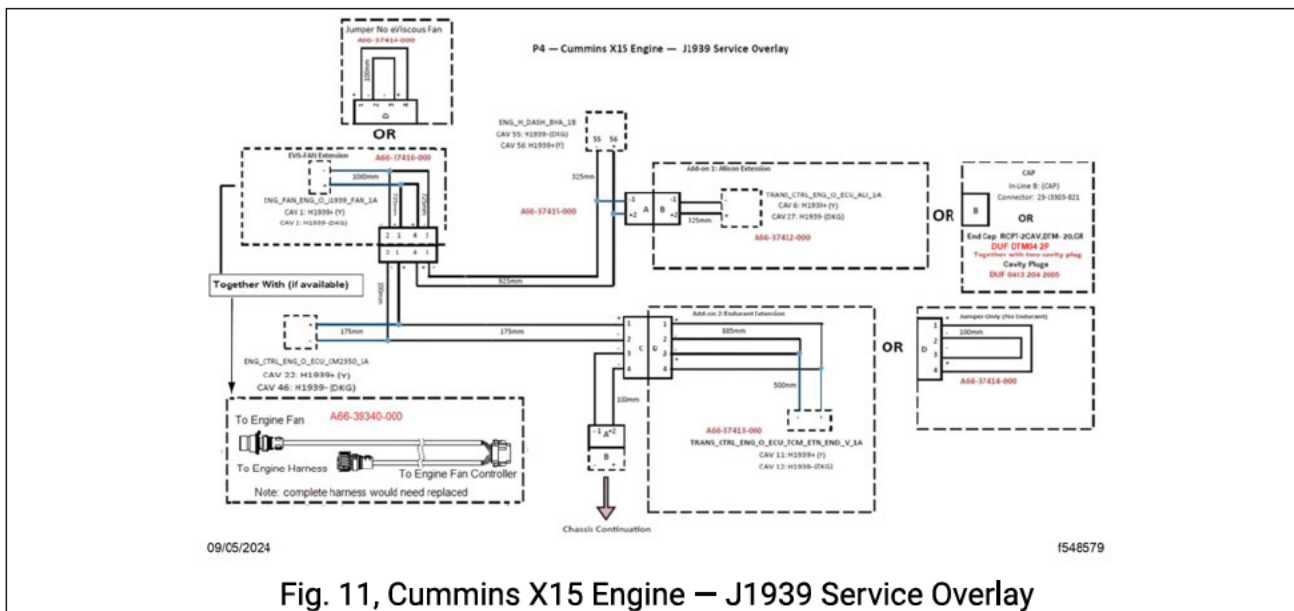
Jumper No eViscous Fan
A66-37411-000

100mm

1 2 3 4

OR

P4 — Cummins X15 Engine — J1939 Service Overlay

ENG_H_DASH_BHA_1B
CAV 55: H1939-(DKG)
CAV 56: H1939+(Y)

55 56

EVS-FAN Extension
A66-37416-000

100mm

ENG_FAN_ENG_O_J1939_FAN_1A
CAV 1: H1939+ (Y)
CAV 1: H1939-(DKG)

175mm

2 3 4 1
3 1 4 1

325mm

A66-37415-000

A B

325mm

Add-on 1: Allison Extension

TRANS_CTRL_ENG_O_ECU_ALI_1A
CAV 8: H1939+ (Y)
CAV 27: H1939-(DKG)

A66-37412-000

OR

CAP
In-Line B: (CAP)
Connector: 23-13303-821

B

OR

End Cap RCPT-2CAV,DTM- 20,GR
DUF DTM04 2P
Together with two cavity plug
Cavity Plugs
DUF 0413 204 2005

Together With (if available)

925mm

100mm

175mm

175mm

Add-on 2: Endurant Extension

385mm

1 2 3 4

C D

1 2 3 4

500mm

OR

Jumper Only (No Endurant)

100mm

1 2 3 4

D

A66-37414-000

ENG_CTRL_ENG_O_ECU_CM2350_1A
CAV 23: H1939+ (Y)
CAV 46: H1939- (DKG)

To Engine Fan
A66-38340-000

To Engine Harness
To Engine Fan Controller
Note: complete harness would need replaced

100mm

A

B

A66-37413-000
TRANS_CTRL_ENG_O_ECU_TCM_ETN_END_V_1A
CAV 11: H1939+ (Y)
CAV 13: H1939-(DKG)

Chassis Continuation

09/05/2024

f548579

Fig. 11, Cummins X15 Engine — J1939 Service Overlay